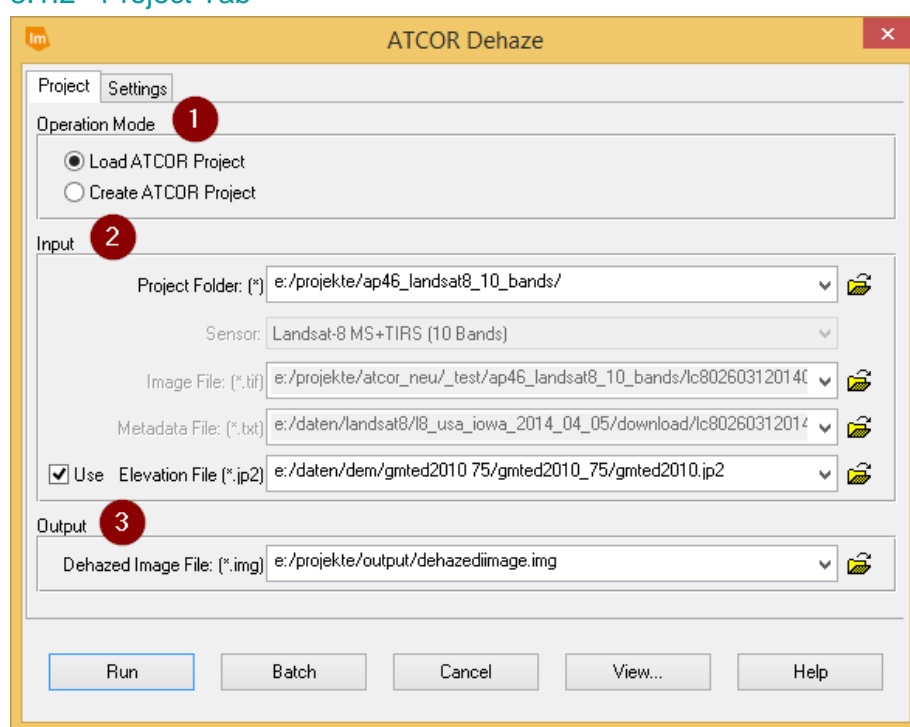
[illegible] Project Tab

ATCOR Dehaze

Project Settings

Operation Mode 1

Load ATCOR Project
Create ATCOR Project

Input 2

Project Folder: (*) e:/projekte/ap46_landsat8_10_bands/

Sensor: Landsat-8 MS+TIRS (10 Bands)

Image File: (*.tif) e:/projekte/atcor_neu/_test/ap46_landsat8_10_bands/lc80260312014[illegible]

Metadata File: (*.txt) e:/daten/landsat8/l8_usa_iowa_2014_04_05/download/lc80260312014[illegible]

Use Elevation File (*.jp2) e:/daten/dem/gmted2010 75/gmted2010_75/gmted2010.jp2

Output 3

Dehazed Image File: (*.img) e:/projekte/output/dehazediimage.img

Run Batch Cancel View... Help